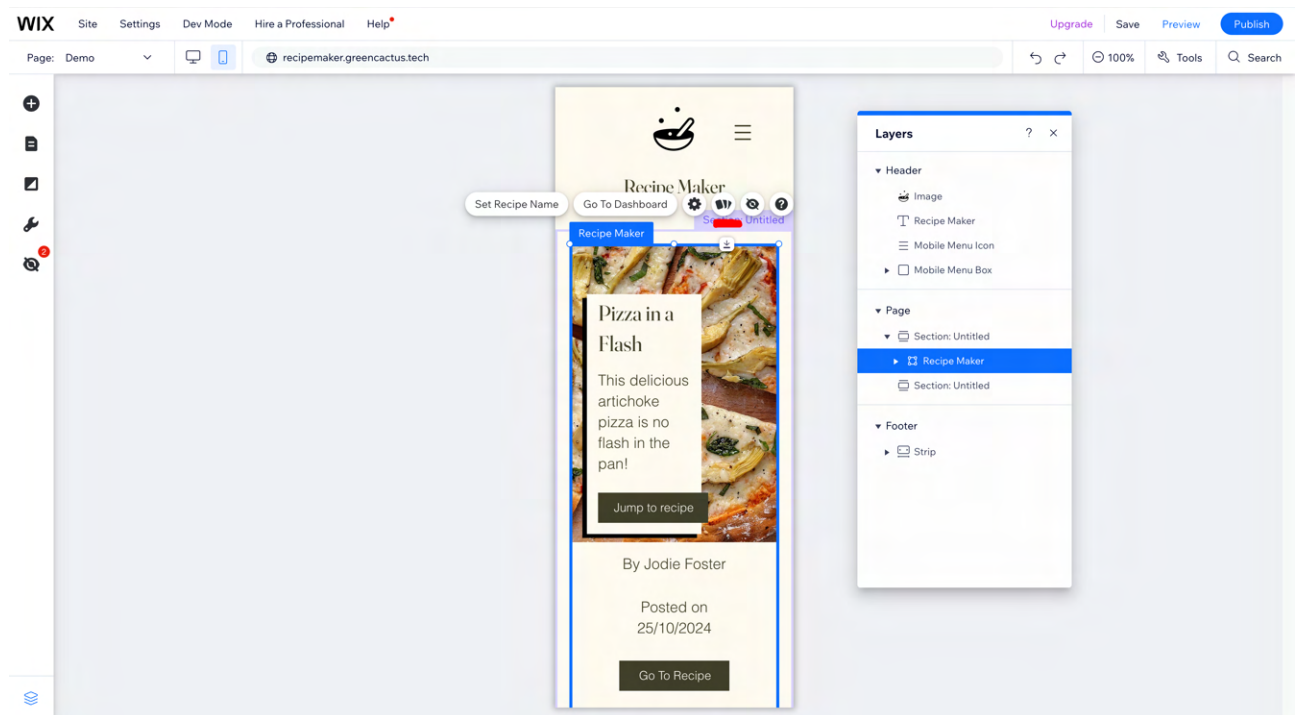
WIX Site Settings Dev Mode Hire a Professional Help

Upgrade Save Preview Publish

Page: Demo

recipemaker.greencactus.tech

100% Tools Search

2

Recipe Maker

Set Recipe Name Go To Dashboard

Section: Untitled

Recipe Maker

Pizza in a Flash

This delicious artichoke pizza is no flash in the pan!

Jump to recipe

By Jodie Foster

Posted on 25/10/2024

Go To Recipe

Layers ? ×

Header
Image
Recipe Maker
Mobile Menu Icon
Mobile Menu Box

Page
Section: Untitled
Recipe Maker
Section: Untitled

Footer
Strip